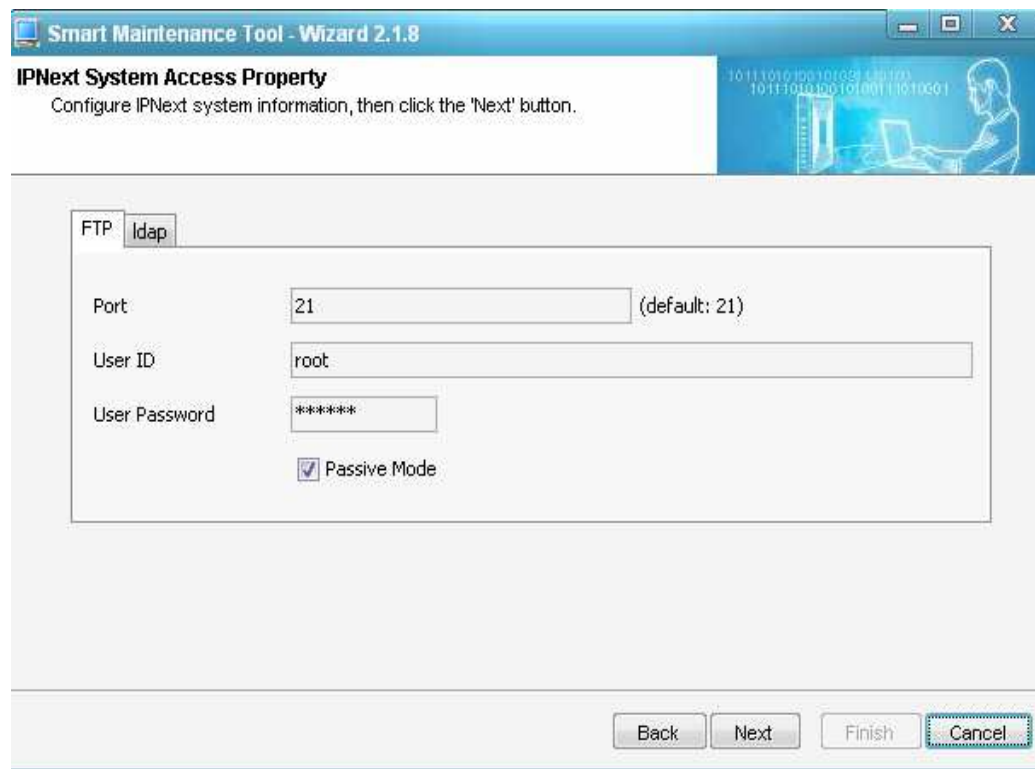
Smart Maintenance Tool - Wizard 2.1.8

IPNext System Access Property
Configure IPNext system information, then click the 'Next' button.

FTP | ldap

Port 21 (default: 21)

User ID root

User Password ******

Passive Mode

Back Next Finish Cancel